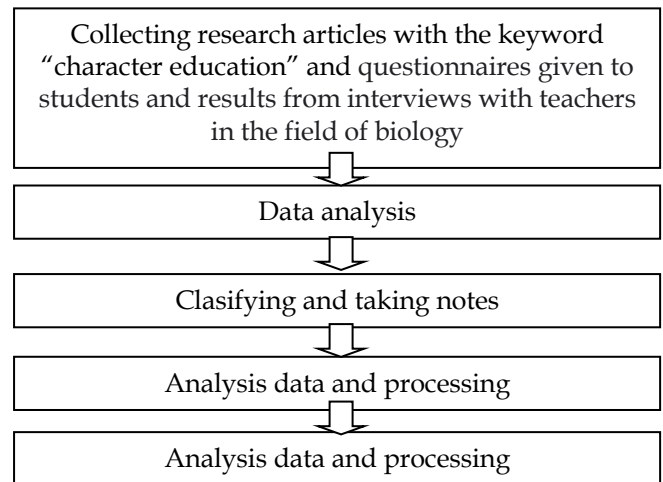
Collecting research articles with the keyword "character education" and questionnaires given to students and results from interviews with teachers in the field of biology

Data analysis

Clasifying and taking notes

Analysis data and processing

Analysis data and processing